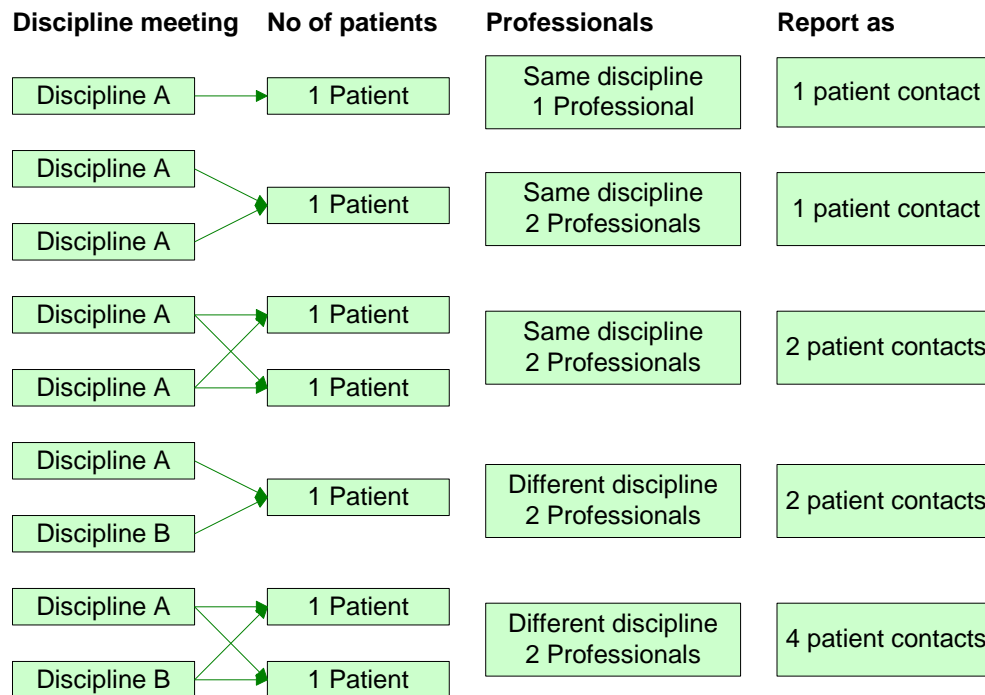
| Discipline meeting | No of patients | Professionals | Report as |
|---|---|---|---|
| Discipline A | 1 Patient | Same discipline 1 Professional | 1 patient contact |
| Discipline A, Discipline A | 1 Patient | Same discipline 2 Professionals | 1 patient contact |
| Discipline A, Discipline A | 1 Patient, 1 Patient | Same discipline 2 Professionals | 2 patient contacts |
| Discipline A, Discipline B | 1 Patient | Different discipline 2 Professionals | 2 patient contacts |
| Discipline A, Discipline B | 1 Patient, 1 Patient | Different discipline 2 Professionals | 4 patient contacts |